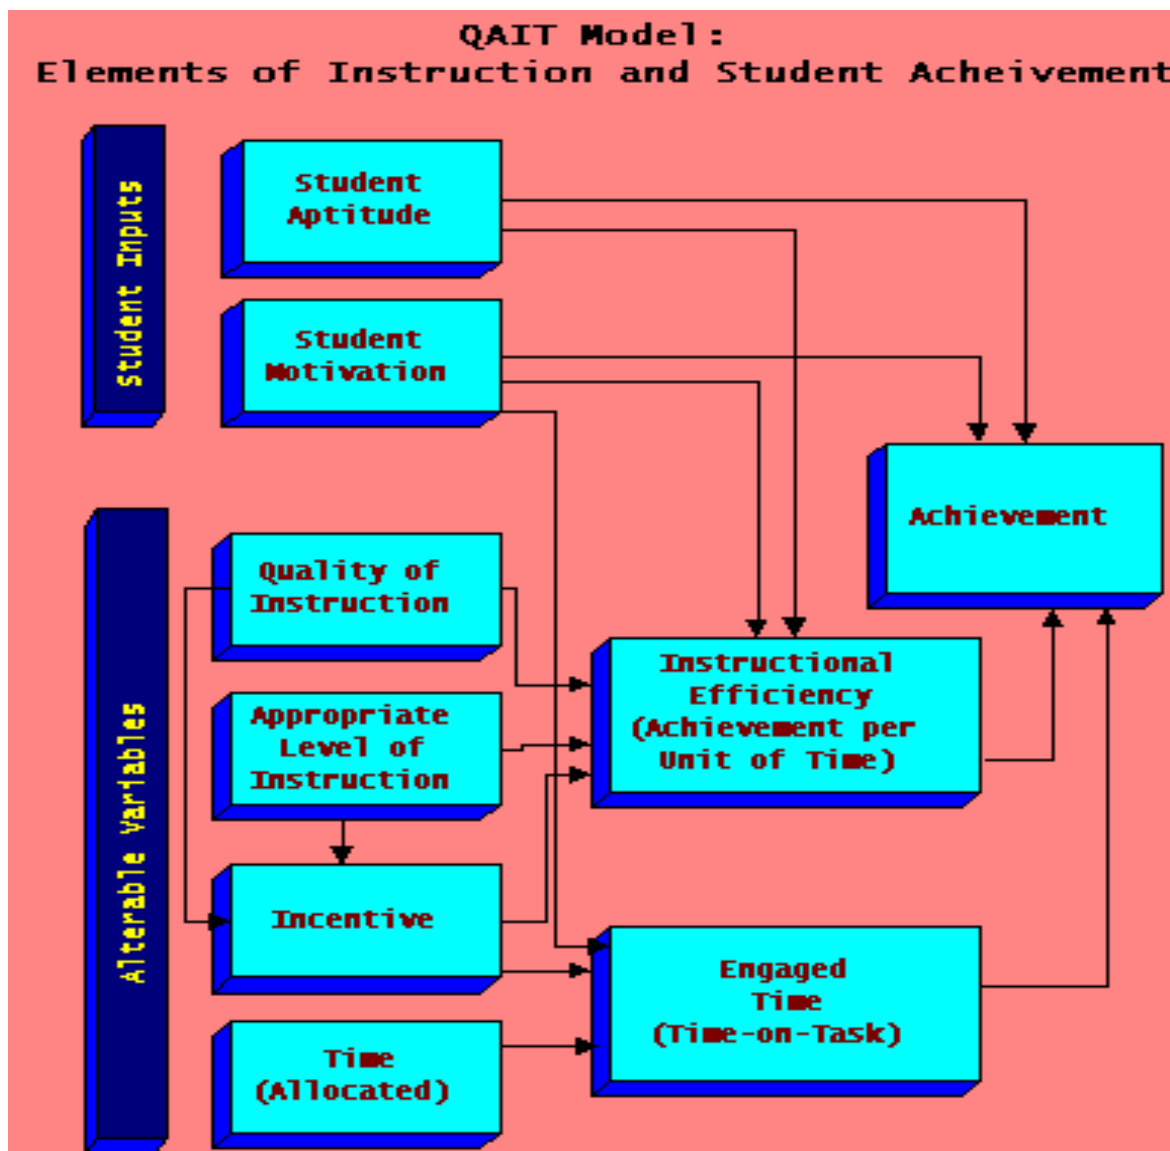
QAIT Model:
Elements of Instruction and Student Acheivement

Student Inputs

Student Aptitude

Student Motivation

Achievement

Alterable Variables

Quality of Instruction

Appropriate Level of Instruction

Instructional Efficiency (Achievement per Unit of Time)

Incentive

Engaged Time (Time-on-Task)

Time (Allocated)